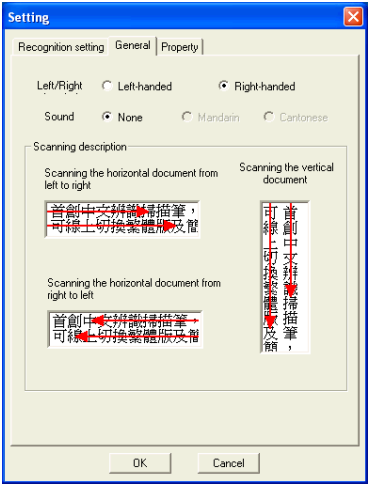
Setting

Recognition setting | General | Property

Left/Right  Left-handed  Right-handed

Sound  None  Mandarin  Cantonese

Scanning description

Scanning the horizontal document from left to right

首創中文辨識掃描筆，
可線上切換繁體版及簡

Scanning the vertical document

首創中文辨識掃描筆，
可線上切換繁體版及簡

Scanning the horizontal document from right to left

首創中文辨識掃描筆，
可線上切換繁體版及簡

OK  Cancel